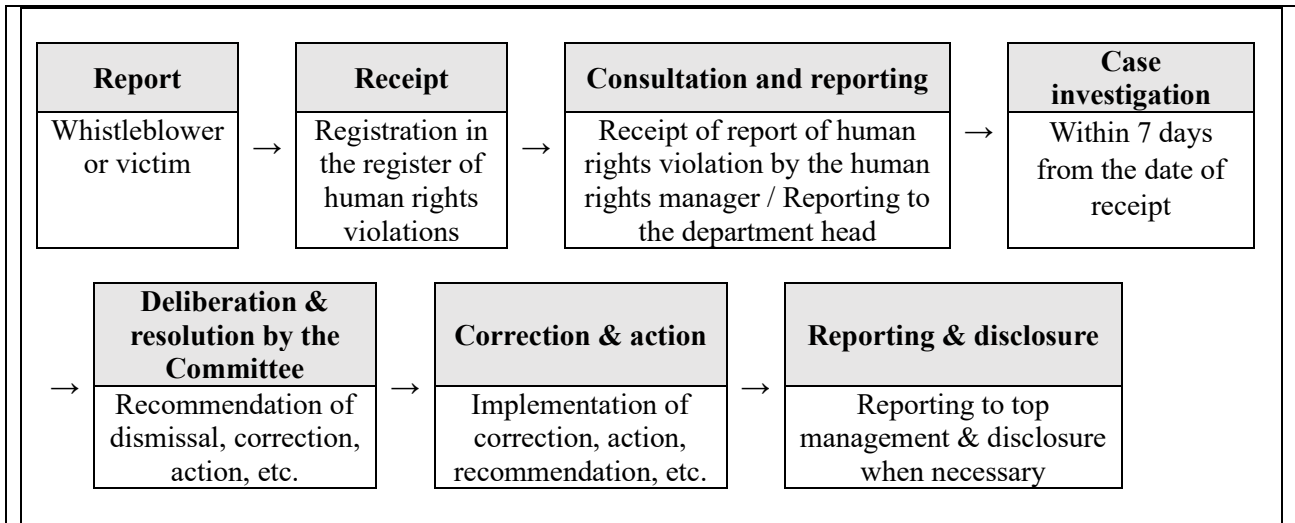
Report
Whistleblower or victim
→
Receipt
Registration in the register of human rights violations
→
Consultation and reporting
Receipt of report of human rights violation by the human rights manager / Reporting to the department head
→
Case investigation
Within 7 days from the date of receipt

→
Deliberation & resolution by the Committee
Recommendation of dismissal, correction, action, etc.
→
Correction & action
Implementation of correction, action, recommendation, etc.
→
Reporting & disclosure
Reporting to top management & disclosure when necessary